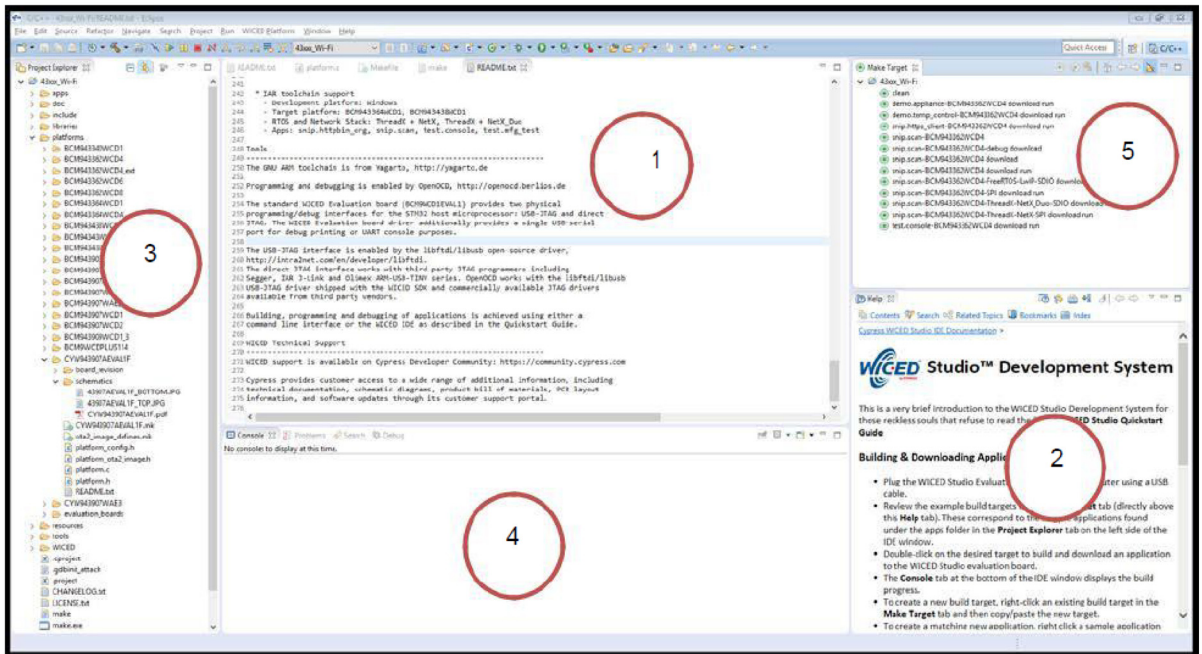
C/C++ - 43xxx_Wi-Fi/README.txt - Eclipse

File Edit Source Refactor Navigate Search Project Run WICED Platform Window Help

43xxx_Wi-Fi

Quick Access

C/C++

Project Explorer

43xxx_Wi-Fi
apps
doc
include
libraries
platforms
BCM943362WCD1
BCM943362WCD4
BCM943362WCD4_ext
BCM943362WCD6
BCM943362WCD8
BCM943364WCD1
BCM943364WCD4
BCM94343W
BCM94343W
BCM94343
BCM94390
BCM94390
BCM94390
BCM94390
BCM943907WAE
BCM943907WCD1
BCM943907WCD2
BCM943909WCD1_3
BCM9WCDPLUS114
CYW943907AEVAL1F
board_revision
schematics
43907AEVAL1F_BOTTOM.JPG
43907AEVAL1F_TOP.JPG
CYW943907AEVAL1F.pdf
CYW943907AEVAL1F.mk
ota2_image_defines.mk
platform_config.h
platform_ota2_image.h
platform.c
platform.h
README.txt
CYW943907WAE3
evaluation_boards
resources
tools
WICED
.cproject
.gdbinit_attack
.project
CHANGELOG.txt
LICENSE.txt
make
make.exe

README.txt platform.c Makefile make README.txt

241
242 * IAR toolchain support
243 - Development platform: Windows
244 - Target platform: BCM943364WCD1, BCM943438WCD1
245 - RTOS and Network Stack: ThreadX + NetX, ThreadX + NetX_Duo
246 - Apps: snip.httpbin_org, snip.scan, test.console, test.mfg_test
247
248 Tools
249 ----------------------------------------
250 The GNU ARM toolchain is from Yagarto, http://yagarto.de
251
252 Programming and debugging is enabled by OpenOCD, http://openocd.berlios.de
253
254 The standard WICED Evaluation board (BCM9WCD1EVAL1) provides two physical
255 programming/debug interfaces for the STM32 host microprocessor: USB-JTAG and direct
256 JTAG. The WICED Evaluation board driver additionally provides a single USB-serial
257 port for debug printing or UART console purposes.
258
259 The USB-JTAG interface is enabled by the libftdi/libusb open-source driver,
260 http://intra2net.com/en/developer/libftdi.
261 The direct JTAG interface works with third party JTAG programmers including
262 Segger, IAR J-Link and Olimex ARM-USB-TINY series. OpenOCD works with the libftdi/libusb
263 USB-JTAG driver shipped with the WICED SDK and commercially available JTAG drivers
264 available from third party vendors.
265
266 Building, programming and debugging of applications is achieved using either a
267 command line interface or the WICED IDE as described in the Quickstart Guide.
268
269 WICED Technical Support
270 ----------------------------------------
271 WICED support is available on Cypress Developer Community: https://community.cypress.com
272
273 Cypress provides customer access to a wide range of additional information, including
274 technical documentation, schematic diagrams, product bill of materials, PCB layout
275 information, and software updates through its customer support portal.
276

1

3

Console Problems Search Debug
No consoles to display at this time.

4

Make Target
43xxx_Wi-Fi
clean
demo.appliance-BCM943362WCD4 download run
demo.temp_control-BCM943362WCD4 download run
snip.https_client-BCM943362WCD4 download run
snip.scan-BCM943362WCD4
snip.scan-BCM943362WCD4-debug download
snip.scan-BCM943362WCD4 download
snip.scan-BCM943362WCD4 download run
snip.scan-BCM943362WCD4-FreeRTOS-LwIP-SDIO download
snip.scan-BCM943362WCD4-SPI download run
snip.scan-BCM943362WCD4-ThreadX-NetX_Duo-SDIO download
snip.scan-BCM943362WCD4-ThreadX-NetX-SPI downloadrun
test.console-BCM943362WCD4 download run

5

Help
Contents Search Related Topics Bookmarks Index
Cypress WICED Studio IDE Documentation >

WICED Studio™ Development System

This is a very brief introduction to the WICED Studio Development System for these reckless souls that refuse to read the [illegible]ED Studio Quickstart Guide

Building & Downloading Applic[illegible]

2

• Plug the WICED Studio Evaluat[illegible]ter using a USB cable.
• Review the example build targets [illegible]t tab (directly above this Help tab). These correspond to the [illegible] applications found under the apps folder in the Project Explorer tab on the left side of the IDE window.
• Double-click on the desired target to build and download an application to the WICED Studio evaluation board.
• The Console tab at the bottom of the IDE window displays the build progress.
• To create a new build target, right-click an existing build target in the Make Target tab and then copy/paste the new target.
• To create a matching new application, right click a sample application